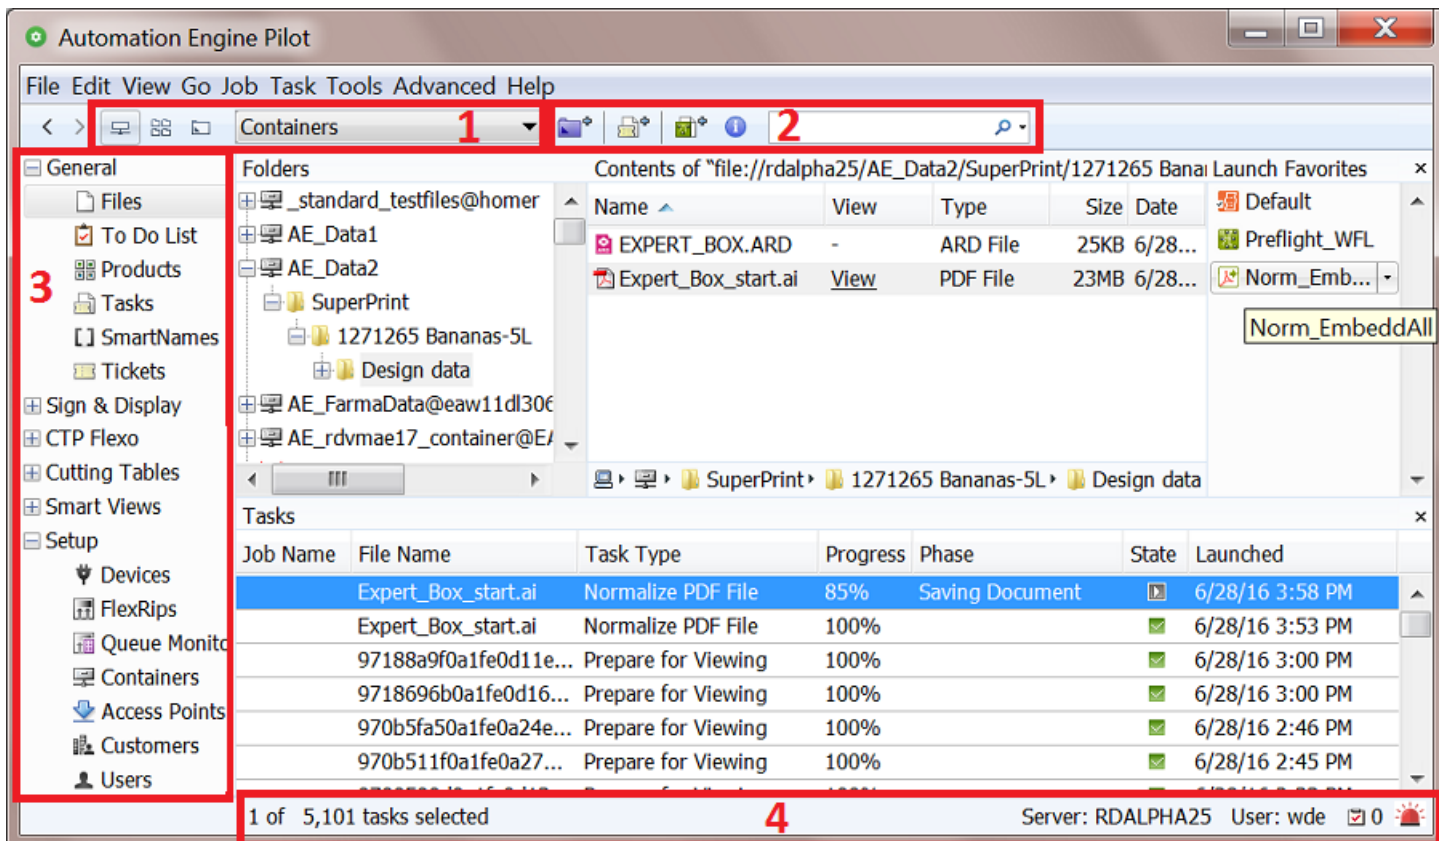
Automation Engine Pilot

File Edit View Go Job Task Tools Advanced Help

Containers 1 2

3

General
Files
To Do List
Products
Tasks
SmartNames
Tickets
Sign & Display
CTP Flexo
Cutting Tables
Smart Views
Setup
Devices
FlexRips
Queue Monitc
Containers
Access Points
Customers
Users

Folders
_standard_testfiles@homer
AE_Data1
AE_Data2
SuperPrint
1271265 Bananas-5L
Design data
AE_FarmaData@eaw11dl306
AE_rdvmae17_container@E/

Contents of "file://rdalpha25/AE_Data2/SuperPrint/1271265 Banai

| Name | View | Type | Size | Date |
|---|---|---|---|---|
| EXPERT_BOX.ARD | - | ARD File | 25KB | 6/28... |
| Expert_Box_start.ai | View | PDF File | 23MB | 6/28... |

SuperPrint › 1271265 Bananas-5L › Design data

Launch Favorites
Default
Preflight_WFL
Norm_Emb...
Norm_EmbeddAll

Tasks

| Job Name | File Name | Task Type | Progress | Phase | State | Launched |
|---|---|---|---|---|---|---|
| | Expert_Box_start.ai | Normalize PDF File | 85% | Saving Document | | 6/28/16 3:58 PM |
| | Expert_Box_start.ai | Normalize PDF File | 100% | | | 6/28/16 3:53 PM |
| | 97188a9f0a1fe0d11e... | Prepare for Viewing | 100% | | | 6/28/16 3:00 PM |
| | 9718696b0a1fe0d16... | Prepare for Viewing | 100% | | | 6/28/16 3:00 PM |
| | 970b5fa50a1fe0a24e... | Prepare for Viewing | 100% | | | 6/28/16 2:46 PM |
| | 970b511f0a1fe0a27... | Prepare for Viewing | 100% | | | 6/28/16 2:45 PM |

1 of 5,101 tasks selected 4 Server: RDALPHA25 User: wde 0